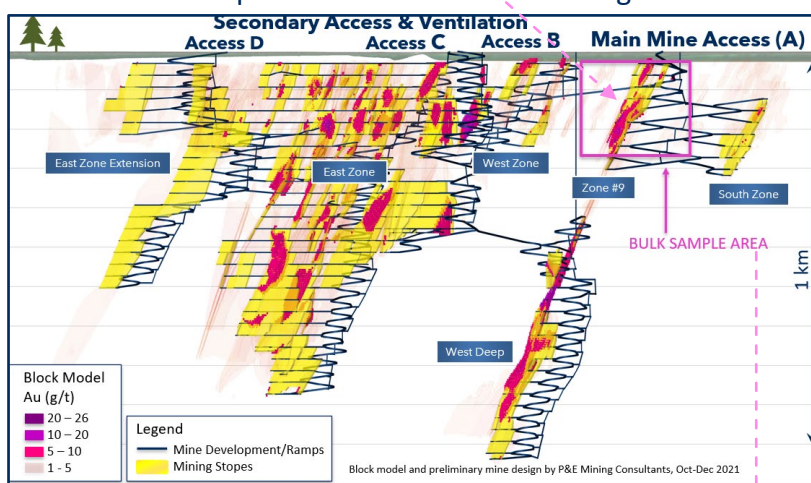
Secondary Access & Ventilation

Access D

Access C

Access B

Main Mine Access (A)

East Zone Extension

East Zone

West Zone

Zone #9

South Zone

BULK SAMPLE AREA

1 km

West Deep

Block Model Au (g/t)
20 – 26
10 – 20
5 – 10
1 - 5

Legend
Mine Development/Ramps
Mining Stopes

Block model and preliminary mine design by P&E Mining Consultants, Oct-Dec 2021